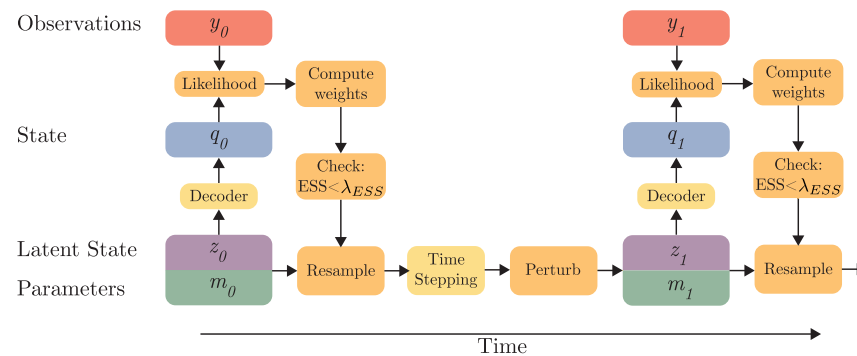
Observations

$y_0$

Likelihood

Compute weights

State

$q_0$

Check: ESS<$\lambda_{ESS}$

Decoder

Latent State

$z_0$

Parameters

$m_0$

Resample

Time Stepping

Perturb

$y_1$

Likelihood

Compute weights

$q_1$

Check: ESS<$\lambda_{ESS}$

Decoder

$z_1$

$m_1$

Resample

Time